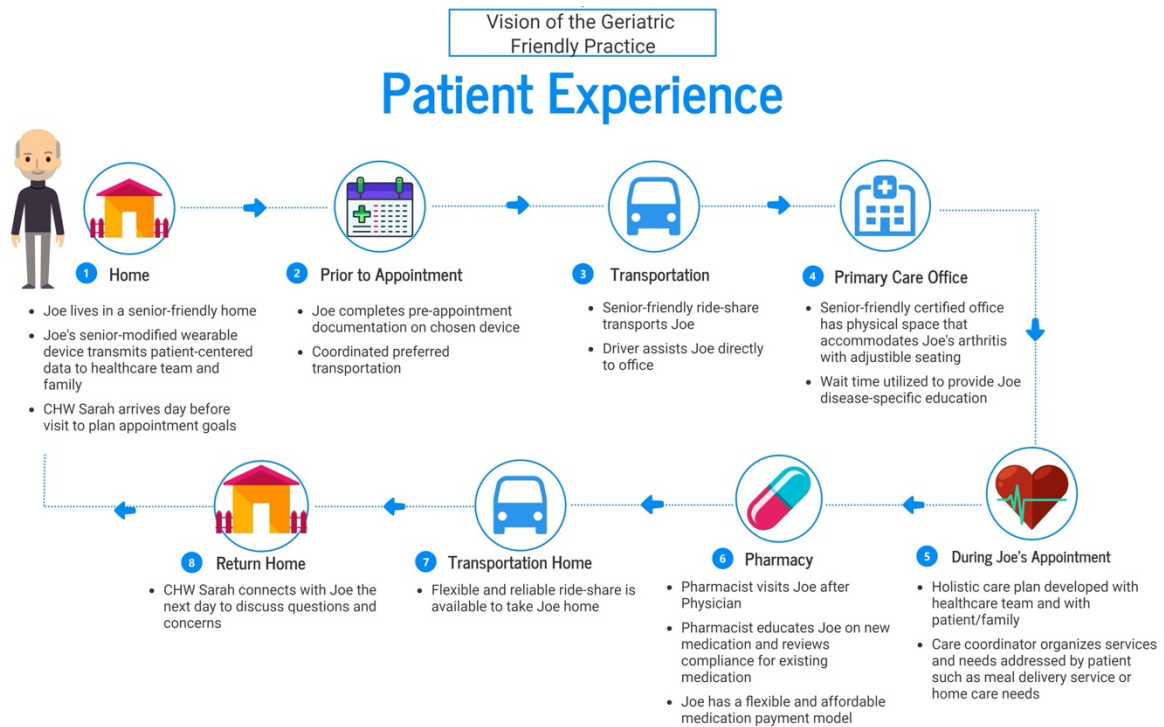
Vision of the Geriatric Friendly Practice

Patient Experience

1 Home

- Joe lives in a senior-friendly home
- Joe's senior-modified wearable device transmits patient-centered data to healthcare team and family
- CHW Sarah arrives day before visit to plan appointment goals

2 Prior to Appointment

- Joe completes pre-appointment documentation on chosen device
- Coordinated preferred transportation

3 Transportation

- Senior-friendly ride-share transports Joe
- Driver assists Joe directly to office

4 Primary Care Office

- Senior-friendly certified office has physical space that accommodates Joe's arthritis with adjustible seating
- Wait time utilized to provide Joe disease-specific education

5 During Joe's Appointment

- Holistic care plan developed with healthcare team and with patient/family
- Care coordinator organizes services and needs addressed by patient such as meal delivery service or home care needs

6 Pharmacy

- Pharmacist visits Joe after Physician
- Pharmacist educates Joe on new medication and reviews compliance for existing medication
- Joe has a flexible and affordable medication payment model

7 Transportation Home

- Flexible and reliable ride-share is available to take Joe home

8 Return Home

- CHW Sarah connects with Joe the next day to discuss questions and concerns